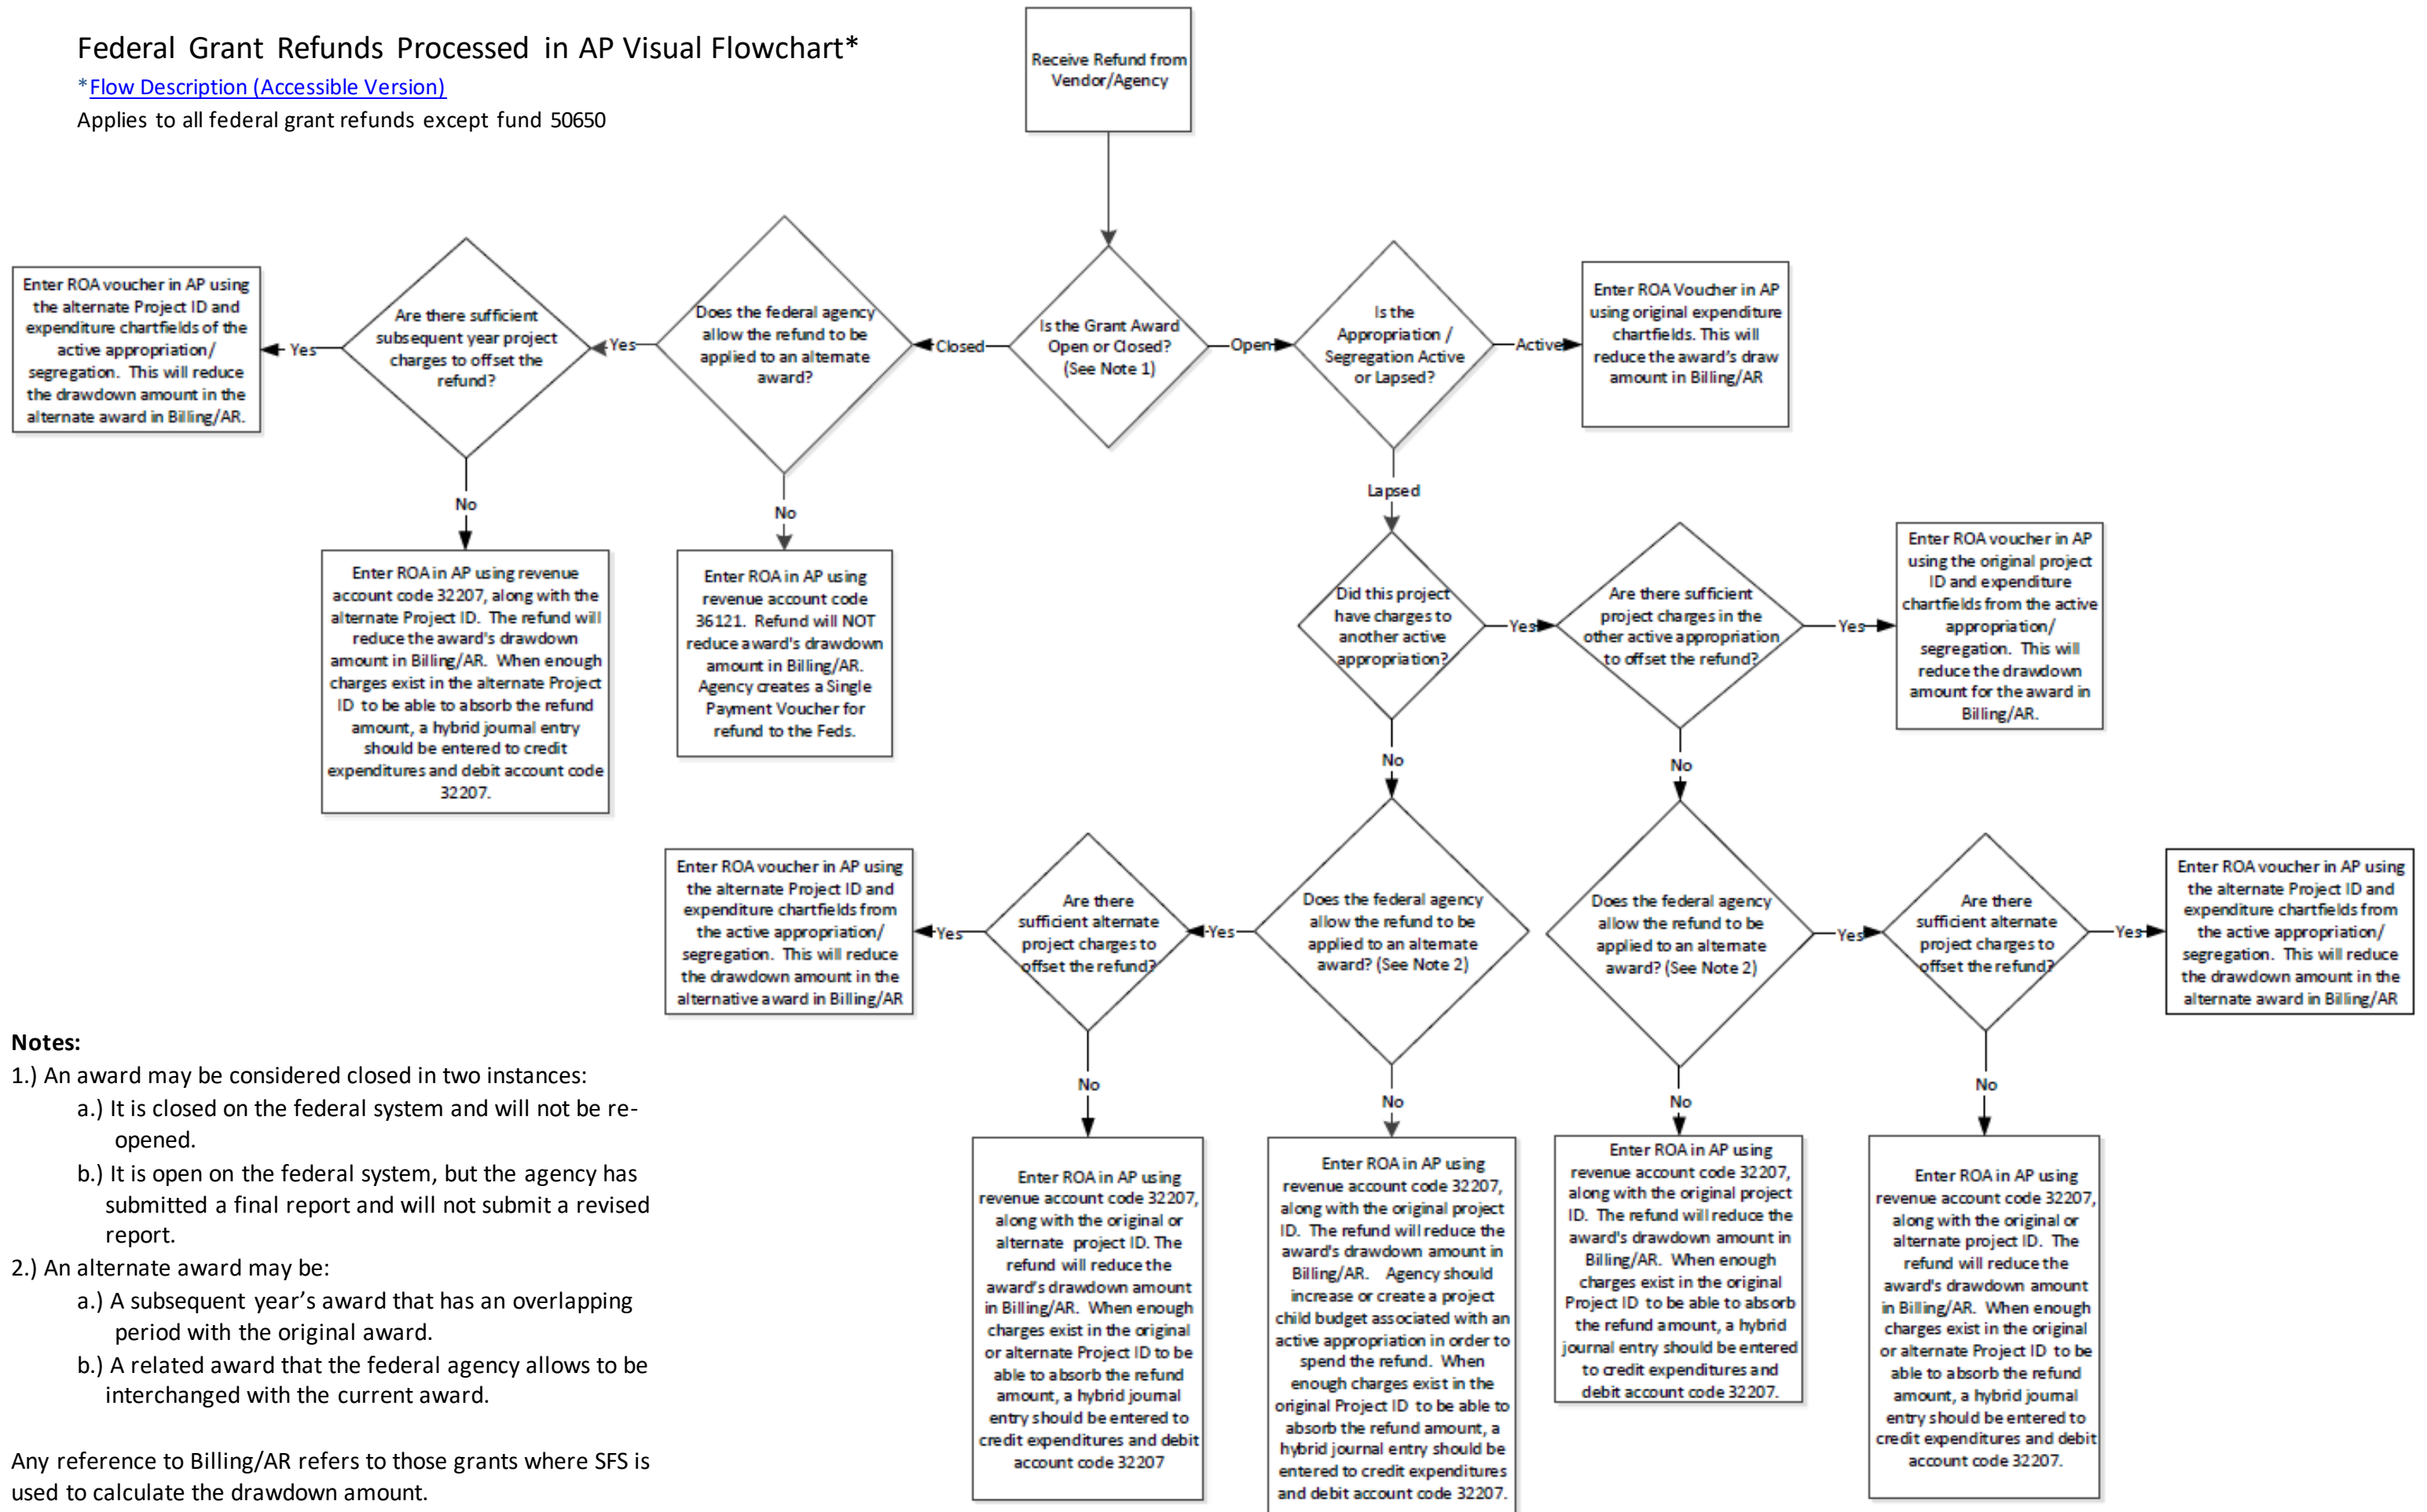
Federal Grant Refunds Processed in AP Visual Flowchart*

*Flow Description (Accessible Version)

Applies to all federal grant refunds except fund 50650

Receive Refund from Vendor/Agency

Is the Grant Award Open or Closed? (See Note 1)

Closed

Open

Does the federal agency allow the refund to be applied to an alternate award?

Yes

No

Are there sufficient subsequent year project charges to offset the refund?

Yes

No

Enter ROA voucher in AP using the alternate Project ID and expenditure chartfields of the active appropriation/ segregation. This will reduce the drawdown amount in the alternate award in Billing/AR.

Enter ROA in AP using revenue account code 32207, along with the alternate Project ID. The refund will reduce the award's drawdown amount in Billing/AR. When enough charges exist in the alternate Project ID to be able to absorb the refund amount, a hybrid journal entry should be entered to credit expenditures and debit account code 32207.

Enter ROA in AP using revenue account code 36121. Refund will NOT reduce award's drawdown amount in Billing/AR. Agency creates a Single Payment Voucher for refund to the Feds.

Is the Appropriation / Segregation Active or Lapsed?

Active

Enter ROA Voucher in AP using original expenditure chartfields. This will reduce the award's draw amount in Billing/AR

Lapsed

Did this project have charges to another active appropriation?

Yes

Are there sufficient project charges in the other active appropriation to offset the refund?

Yes

Enter ROA voucher in AP using the original project ID and expenditure chartfields from the active appropriation/ segregation. This will reduce the drawdown amount for the award in Billing/AR.

No

No

Does the federal agency allow the refund to be applied to an alternate award? (See Note 2)

Yes

Are there sufficient alternate project charges to offset the refund?

Yes

Enter ROA voucher in AP using the alternate Project ID and expenditure chartfields from the active appropriation/ segregation. This will reduce the drawdown amount in the alternative award in Billing/AR

No

Enter ROA in AP using revenue account code 32207, along with the original or alternate project ID. The refund will reduce the award's drawdown amount in Billing/AR. When enough charges exist in the original or alternate Project ID to be able to absorb the refund amount, a hybrid journal entry should be entered to credit expenditures and debit account code 32207

No

Enter ROA in AP using revenue account code 32207, along with the original project ID. The refund will reduce the award's drawdown amount in Billing/AR. Agency should increase or create a project child budget associated with an active appropriation in order to spend the refund. When enough charges exist in the original Project ID to be able to absorb the refund amount, a hybrid journal entry should be entered to credit expenditures and debit account code 32207.

Does the federal agency allow the refund to be applied to an alternate award? (See Note 2)

Yes

Are there sufficient alternate project charges to offset the refund?

Yes

Enter ROA voucher in AP using the alternate Project ID and expenditure chartfields from the active appropriation/ segregation. This will reduce the drawdown amount in the alternate award in Billing/AR

No

Enter ROA in AP using revenue account code 32207, along with the original project ID. The refund will reduce the award's drawdown amount in Billing/AR. When enough charges exist in the original Project ID to be able to absorb the refund amount, a hybrid journal entry should be entered to credit expenditures and debit account code 32207.

No

Enter ROA in AP using revenue account code 32207, along with the original or alternate project ID. The refund will reduce the award's drawdown amount in Billing/AR. When enough charges exist in the original or alternate Project ID to be able to absorb the refund amount, a hybrid journal entry should be entered to credit expenditures and debit account code 32207.

Notes:
1.) An award may be considered closed in two instances:
a.) It is closed on the federal system and will not be re-opened.
b.) It is open on the federal system, but the agency has submitted a final report and will not submit a revised report.
2.) An alternate award may be:
a.) A subsequent year's award that has an overlapping period with the original award.
b.) A related award that the federal agency allows to be interchanged with the current award.

Any reference to Billing/AR refers to those grants where SFS is used to calculate the drawdown amount.